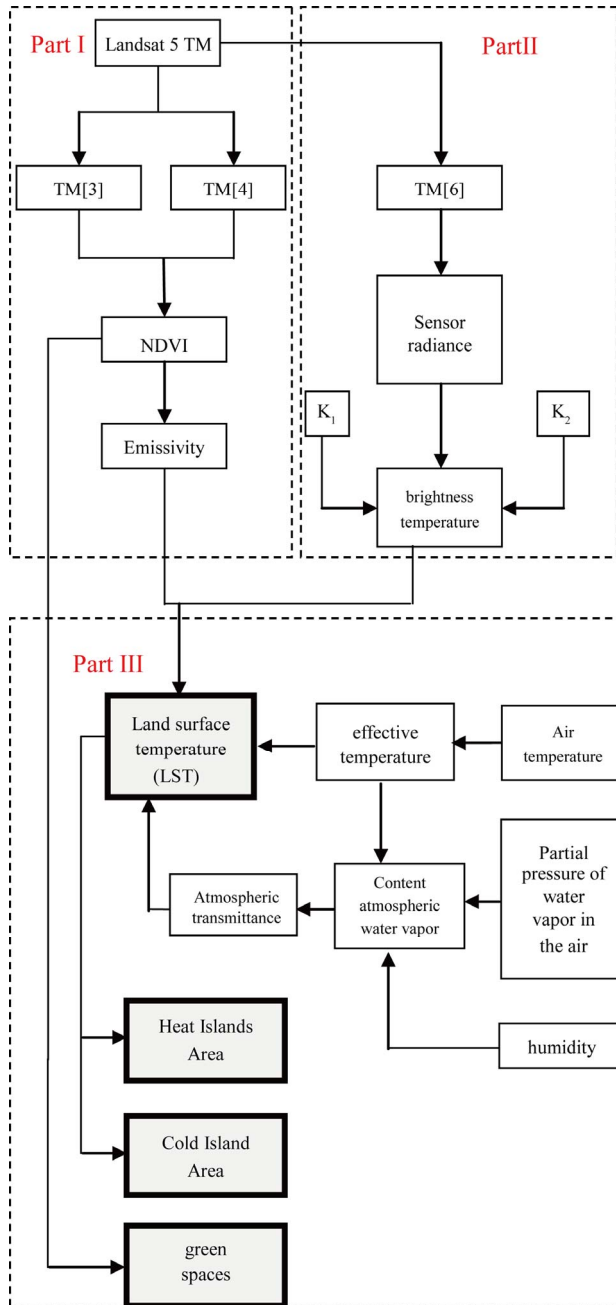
Part I

Landsat 5 TM

PartII

TM[3]

TM[4]

TM[6]

NDVI

Sensor radiance

$K_1$

$K_2$

Emissivity

brightness temperature

Part III

Land surface temperature (LST)

effective temperature

Air temperature

Partial pressure of water vapor in the air

Atmospheric transmittance

Content atmospheric water vapor

humidity

Heat Islands Area

Cold Island Area

green spaces